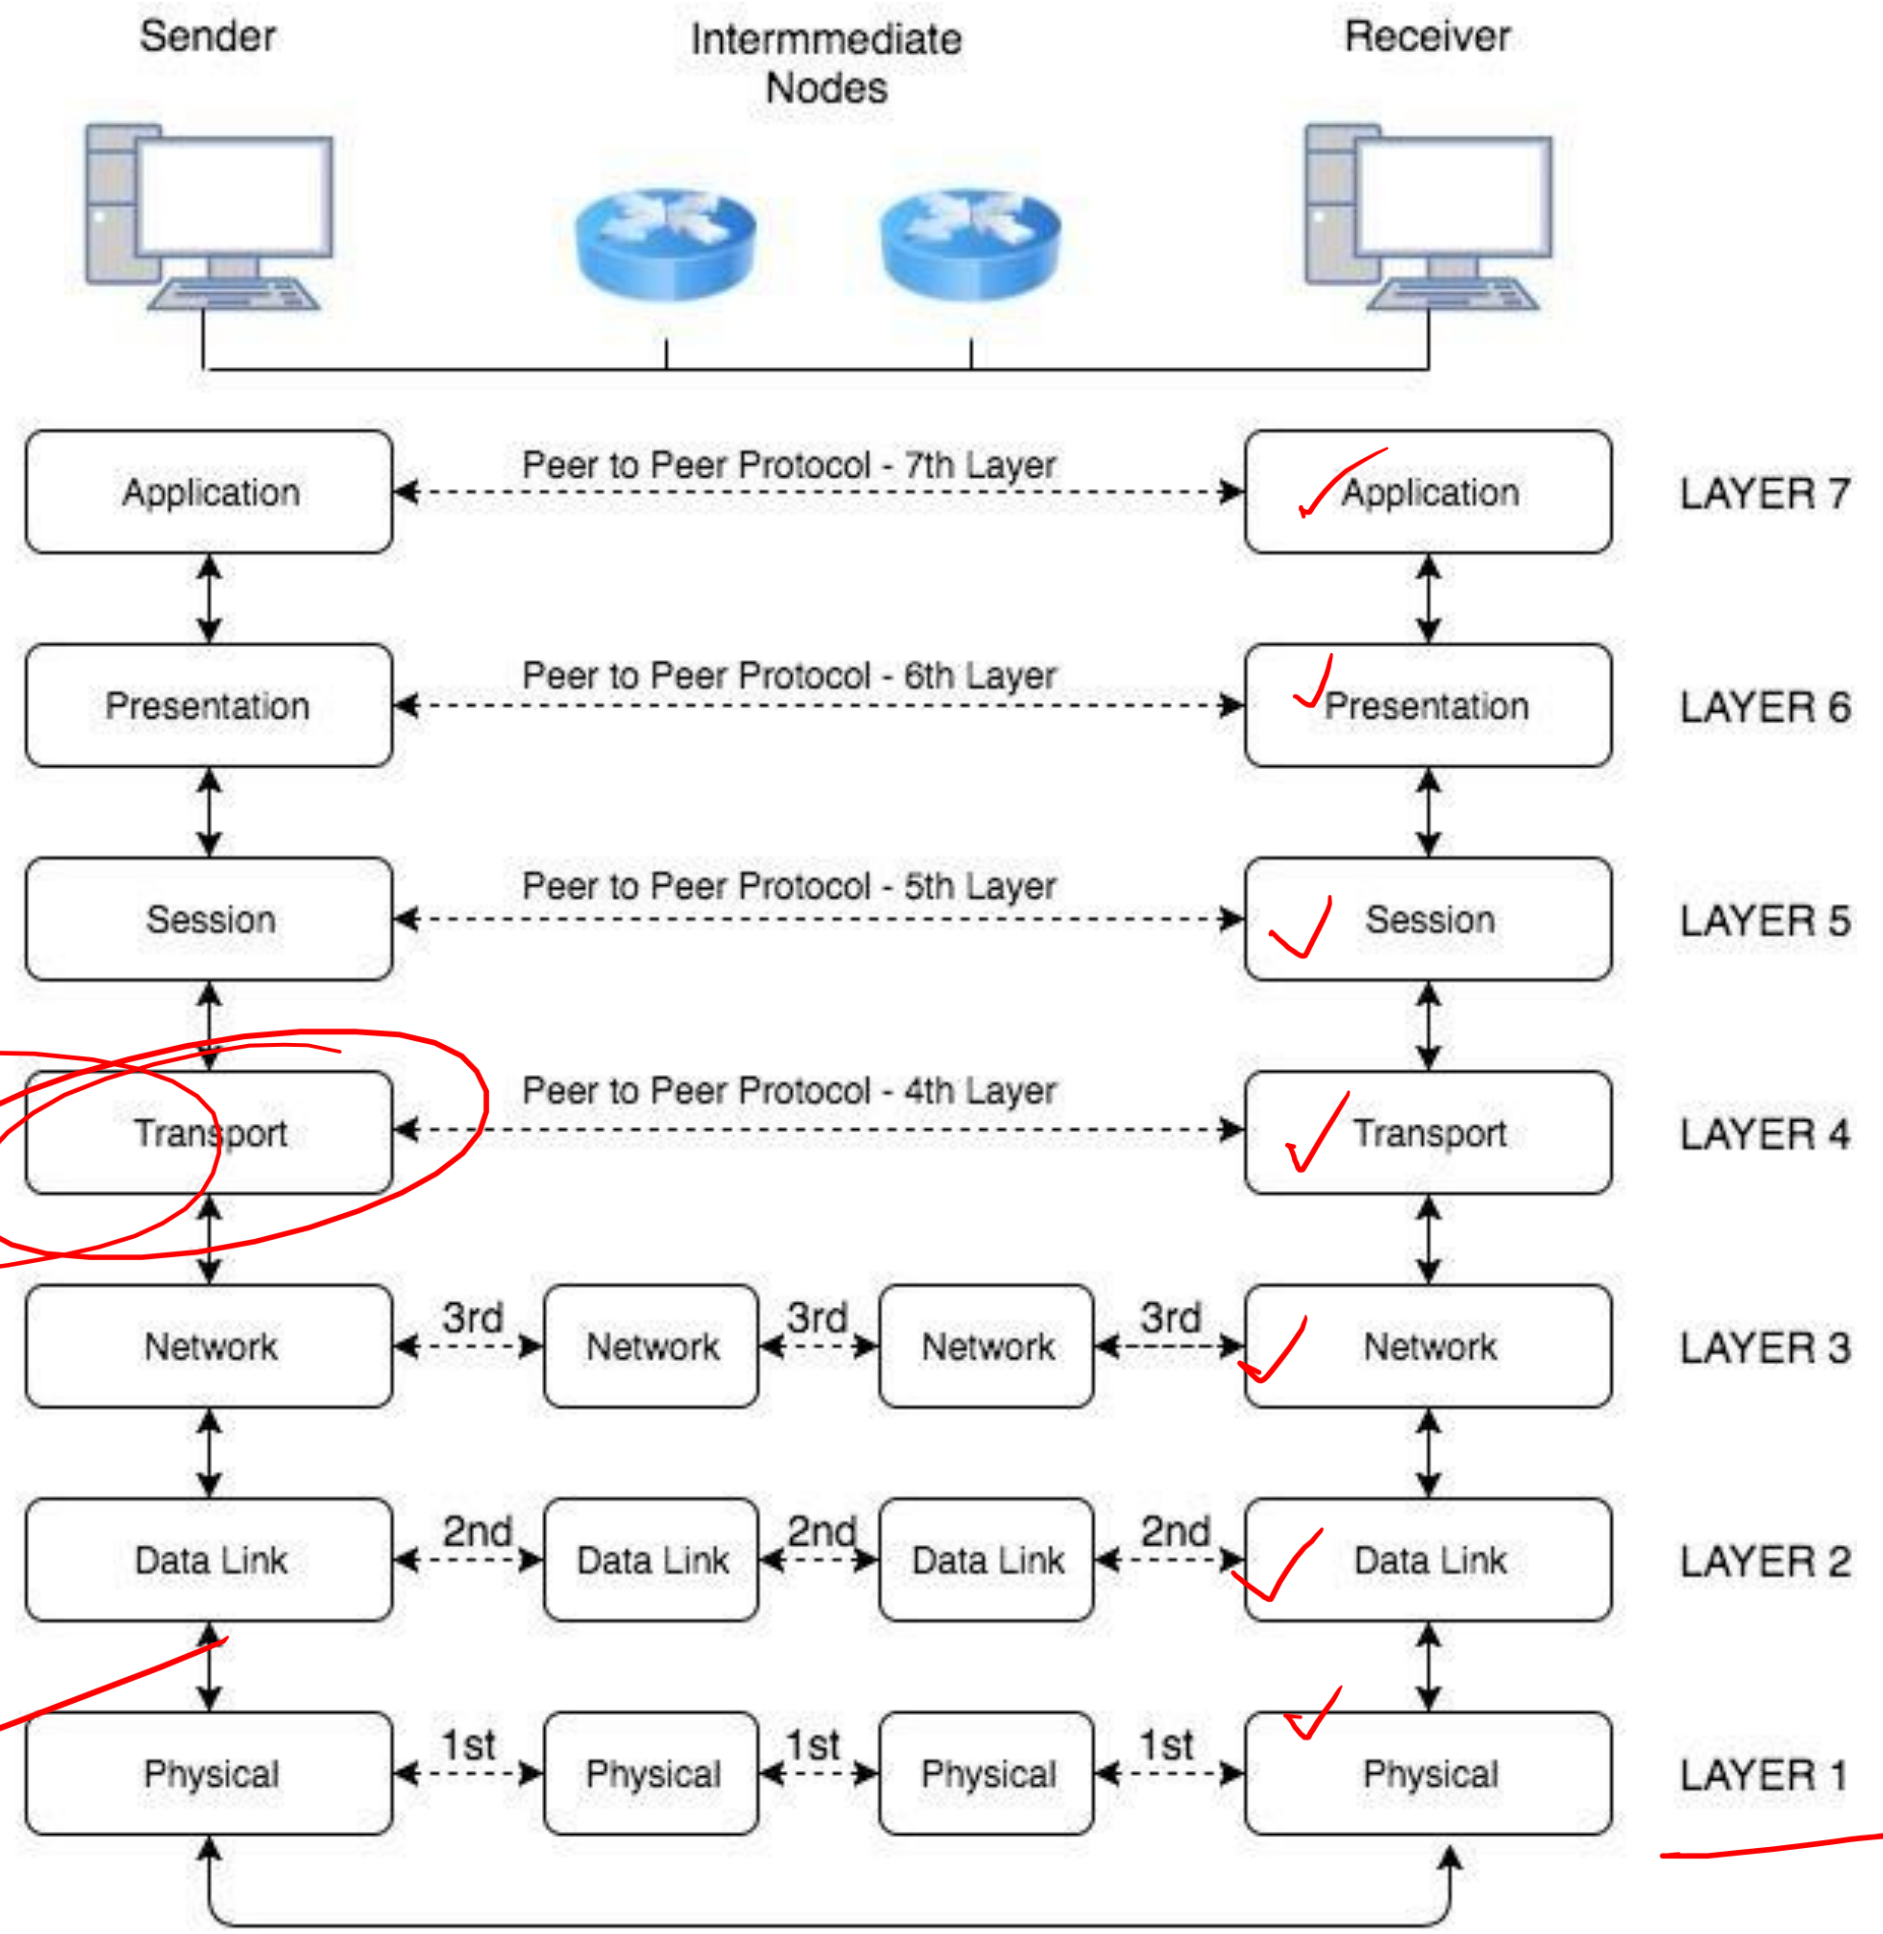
Sender

Intermmediate Nodes

Receiver

Application

Peer to Peer Protocol - 7th Layer

Application

LAYER 7

Presentation

Peer to Peer Protocol - 6th Layer

Presentation

LAYER 6

Session

Peer to Peer Protocol - 5th Layer

Session

LAYER 5

Transport

Peer to Peer Protocol - 4th Layer

Transport

LAYER 4

Network

3rd

Network

3rd

Network

3rd

Network

LAYER 3

Data Link

2nd

Data Link

2nd

Data Link

2nd

Data Link

LAYER 2

Physical

1st

Physical

1st

Physical

1st

Physical

LAYER 1